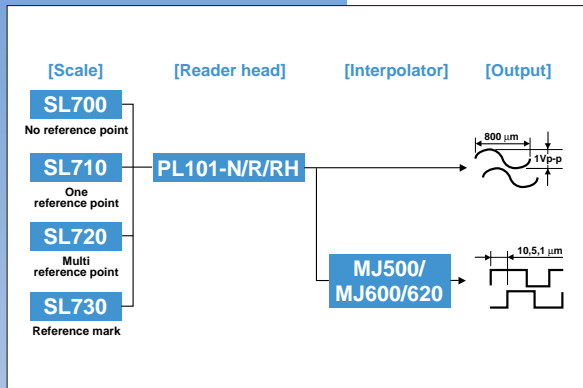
[Scale]

[Reader head]

[Interpolator]

[Output]

SL700

No reference point

SL710

One reference point

SL720

Multi reference point

SL730

Reference mark

PL101-N/R/RH

800 $\mu$m

1Vp-p

MJ500/ MJ600/620

10,5,1 $\mu$m